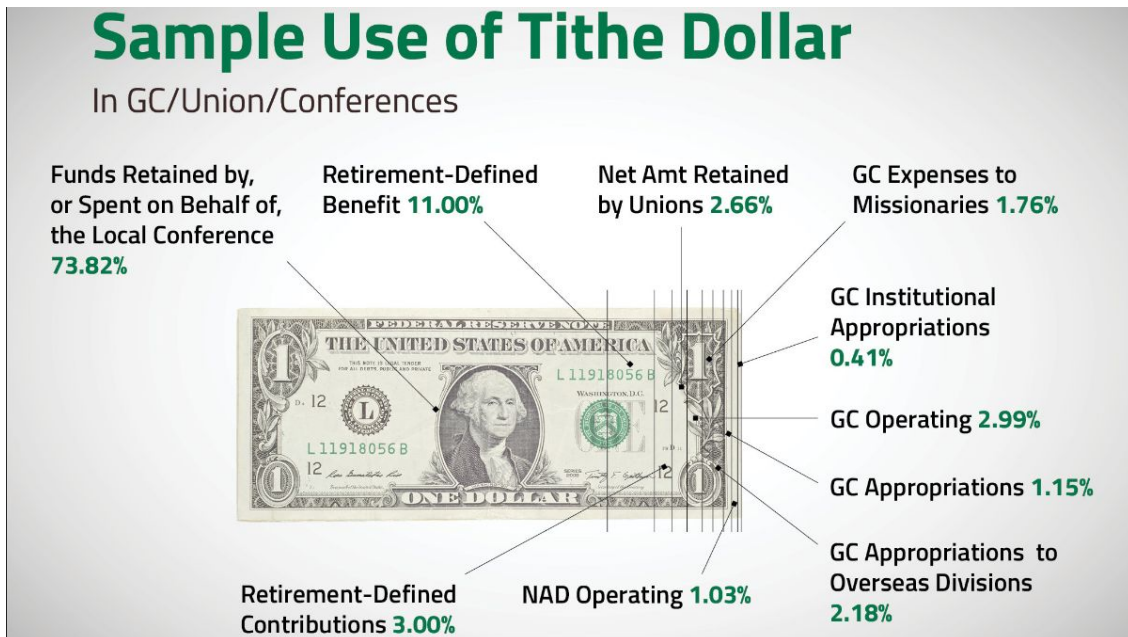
Sample Use of Tithe Dollar

In GC/Union/Conferences

Funds Retained by, or Spent on Behalf of, the Local Conference 73.82%

Retirement-Defined Benefit 11.00%

Net Amt Retained by Unions 2.66%

GC Expenses to Missionaries 1.76%

GC Institutional Appropriations 0.41%

GC Operating 2.99%

GC Appropriations 1.15%

GC Appropriations to Overseas Divisions 2.18%

NAD Operating 1.03%

Retirement-Defined Contributions 3.00%

FEDERAL RESERVE NOTE
THE UNITED STATES OF AMERICA
THIS NOTE IS LEGAL TENDER FOR ALL DEBTS, PUBLIC AND PRIVATE
L 11918056 B
L 11918056 B
L
12
12
12
12
WASHINGTON, D.C.
ONE DOLLAR
1
1
1
1